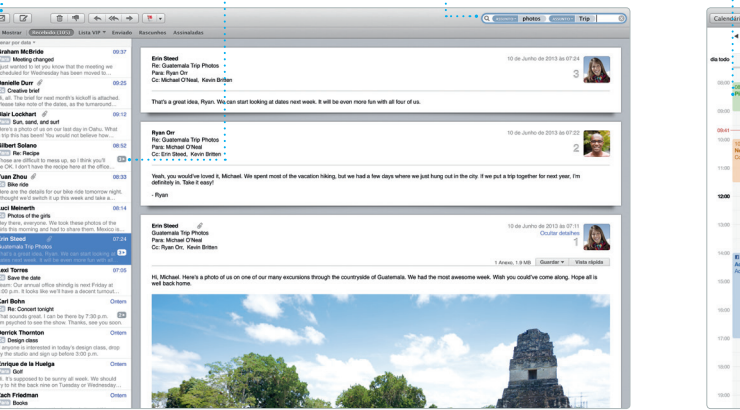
Mostrar | Recebidas (1012) | Lista VIP | Enviado | Rascunhos | Assinaladas

photos | Trip

Graham McBride 09:37
Meeting changed
Just wanted to let you know that the meeting we scheduled for Wednesday has been moved to ...

Danielle Durr 09:25
Creative brief
Hi, all. The brief for next month's kickoff is attached. Please take note of the dates, as the turnaround...

Blair Lockhart 09:12
Sun, sand, and surf
Here's a photo of us on our last day in Oahu. What a trip this has been! You would not believe how...

Gilbert Solano 08:52
Re: Recipe
Those are difficult to mess up, so I think you'll be OK. I don't have the recipe here at the office...

Yuan Zhou 08:33
Bike ride
Here are the details for our bike ride tomorrow night. I thought we'd switch it up this week and take a ...

Luci Meinerth 00:14
Photos of the girls
Hey there, everyone. We took these photos of the girls this morning and had to share them. Mexico is...

Erin Steed 07:24
Guatemala Trip Photos
That's a great idea, Ryan. We can start looking at dates next week. It will be even more fun with all...

Lexi Torres 07:05
Save the date
Team: Our annual office shindig is next Friday at 7:00 p.m. It looks like we'll have a decent turnout...

Cari Bohn Ontem
Re: Concert tonight
That sounds great. I can be there by 7:30 p.m. I'm psyched to see the show. Thanks, see you soon.

Derrick Thornton Ontem
Design class
If anyone is interested in today's design class, drop by the studio and sign up before 3:00 p.m.

Enrique de la Huelga Ontem
Golf
Hi. It's supposed to be sunny all week. We should try to hit the back nine on Tuesday after ...

Zach Friedman Ontem
Books

Erin Steed
Re: Guatemala Trip Photos
Para: Ryan Orr
Cc: Michael O'Neal, Kevin Britten
10 de Junho de 2013 às 07:24
3

That's a great idea, Ryan. We can start looking at dates next week. It will be even more fun with all four of us.

Ryan Orr
Re: Guatemala Trip Photos
Para: Michael O'Neal
Cc: Erin Steed, Kevin Britten
10 de Junho de 2013 às 07:22
2

Yeah, you would've loved it, Michael. We spent most of the vacation hiking, but we had a few days where we just hung out in the city. If we put a trip together for next year, I'm definitely in. Take it easy!

- Ryan

Erin Steed
Guatemala Trip Photos
Para: Michael O'Neal
Cc: Ryan Orr, Kevin Britten
10 de Junho de 2013 às 07:11
Ocultar detalhes
1

1 Anexo, 1,9 MB | Guardar | Vista rápida

Hi, Michael. Here's a photo of us on one of our many excursions through the countryside of Guatemala. We had the most awesome week. Wish you could've come along. Hope all is well back home.

Calendár
dia todo
09:41
11:00
12:00
13:00
14:00
15:00
16:00
17:00
18:00